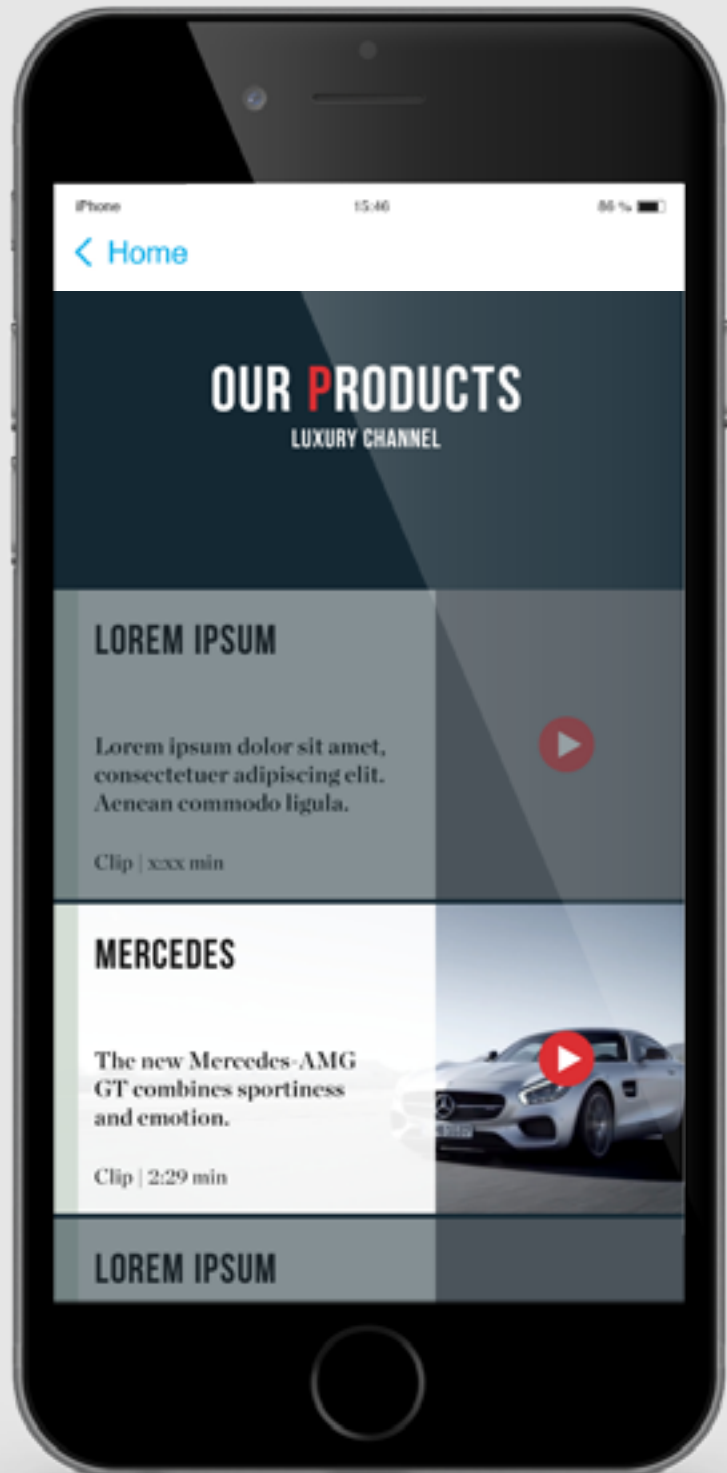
iPhone 15:46 86 %

< Home

OUR PRODUCTS
LUXURY CHANNEL

LOREM IPSUM

Lorem ipsum dolor sit amet, consectetuer adipiscing elit. Aenean commodo ligula.

Clip | x:xx min

MERCEDES

The new Mercedes-AMG GT combines sportiness and emotion.

Clip | 2:29 min

LOREM IPSUM